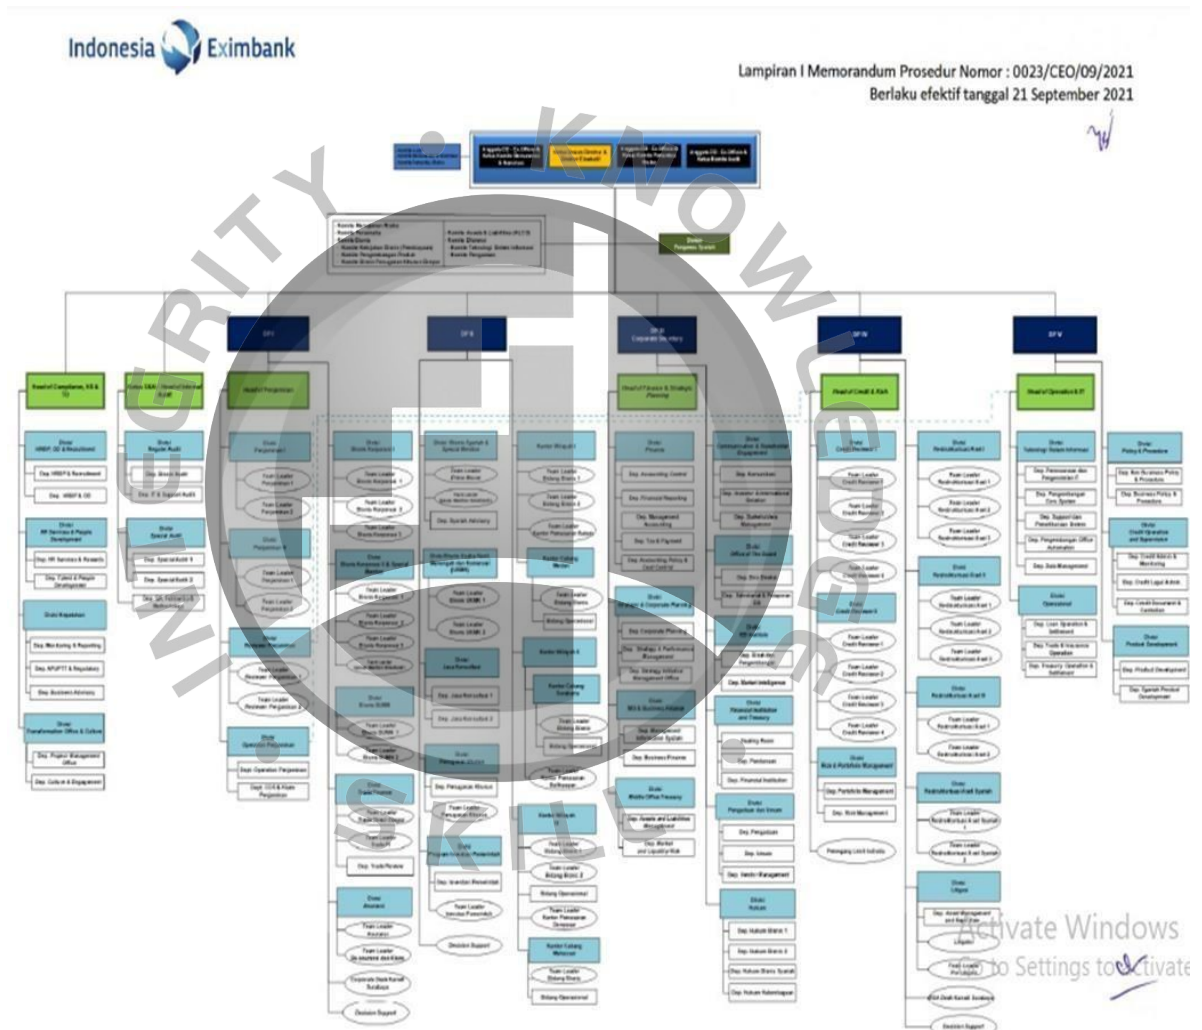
Indonesia Eximbank

Lampiran I Memorandum Prosedur Nomor : 0023/CEO/09/2021
Berlaku efektif tanggal 21 September 2021

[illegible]

DPS

DIR
Corporate Secretary

DFIN

DFV

Head of Compliance, HR & TD

Head of Finance & Strategic Planning

Head of Credit & Risk

Head of Operation & IT

Divisi Hukum

Activate Windows
Go to Settings to activate Windows.

INTEGRITY • KNOWLEDGE • SKILL